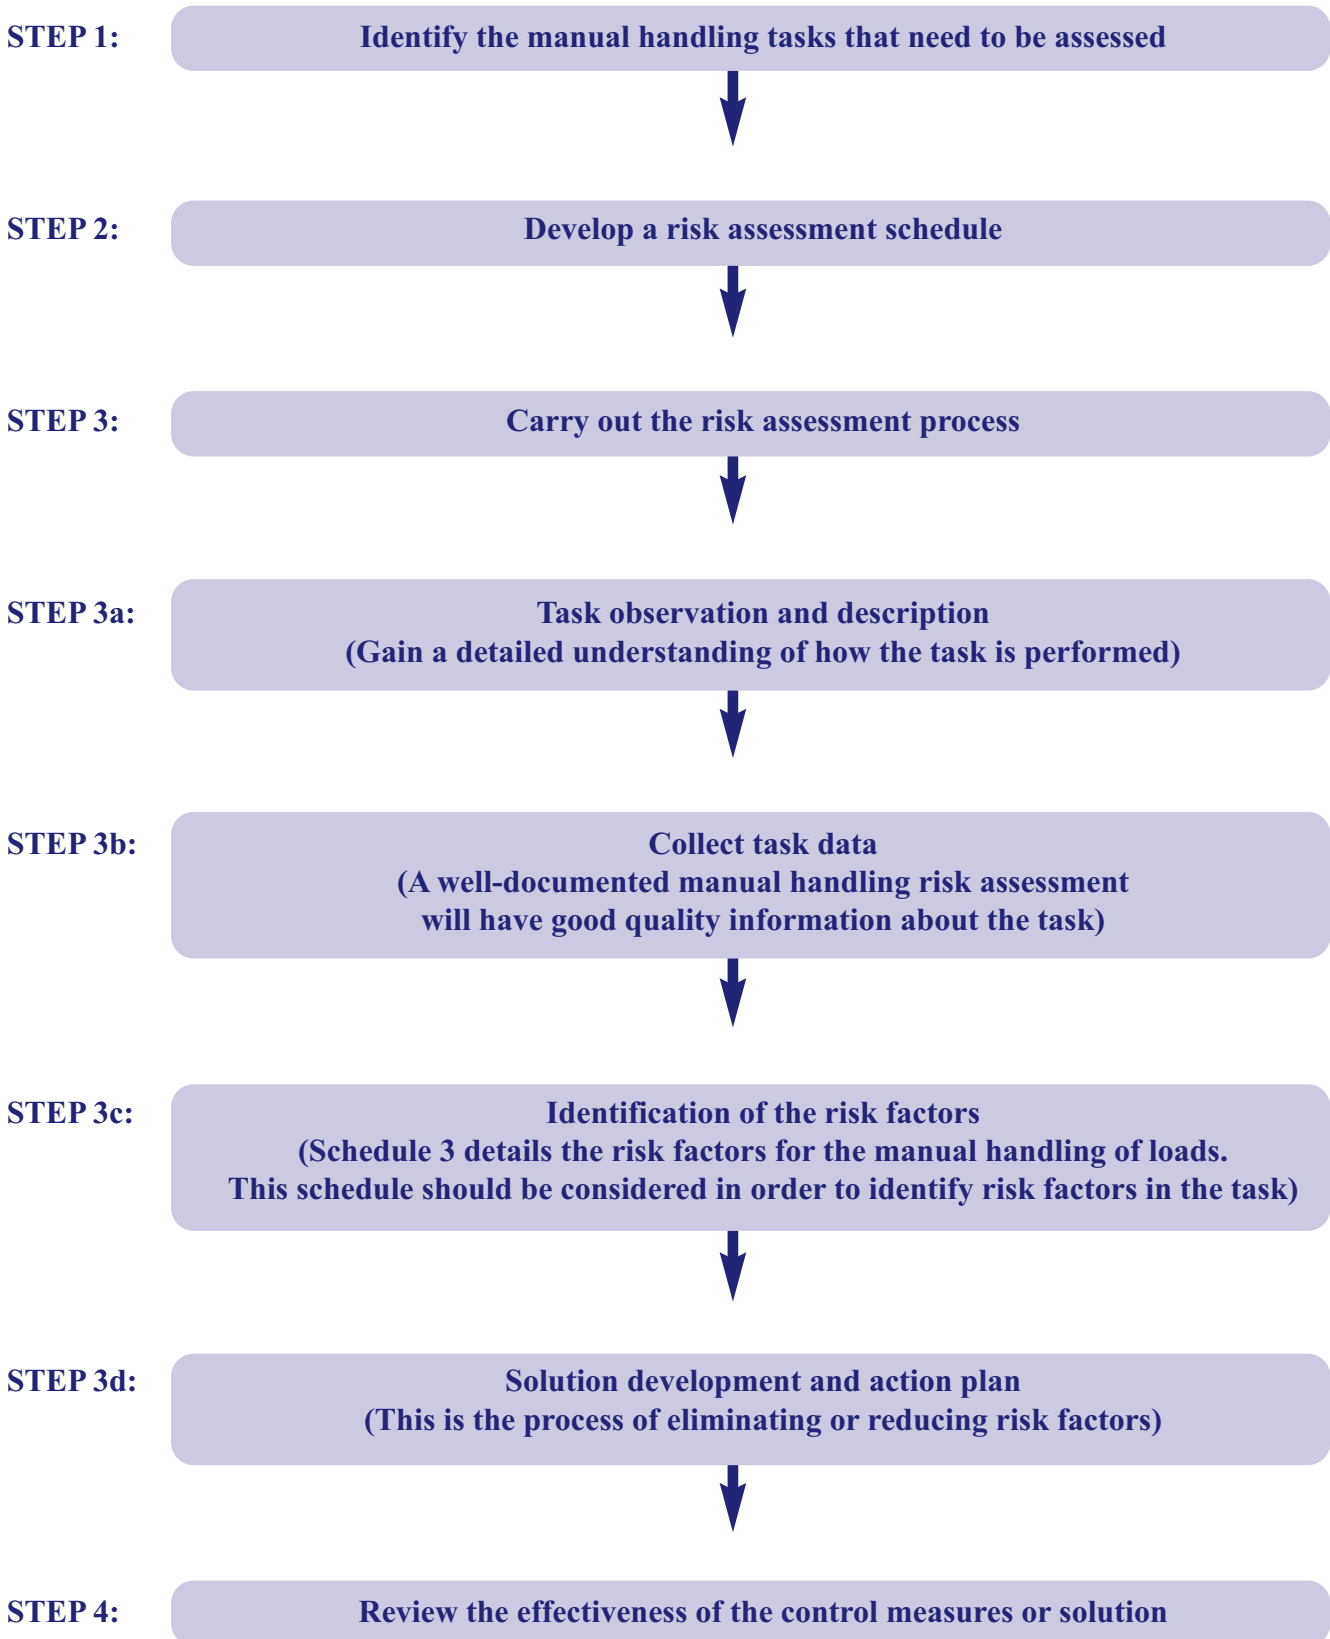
STEP 1: Identify the manual handling tasks that need to be assessed

STEP 2: Develop a risk assessment schedule

STEP 3: Carry out the risk assessment process

STEP 3a: Task observation and description
(Gain a detailed understanding of how the task is performed)

STEP 3b: Collect task data
(A well-documented manual handling risk assessment will have good quality information about the task)

STEP 3c: Identification of the risk factors
(Schedule 3 details the risk factors for the manual handling of loads. This schedule should be considered in order to identify risk factors in the task)

STEP 3d: Solution development and action plan
(This is the process of eliminating or reducing risk factors)

STEP 4: Review the effectiveness of the control measures or solution